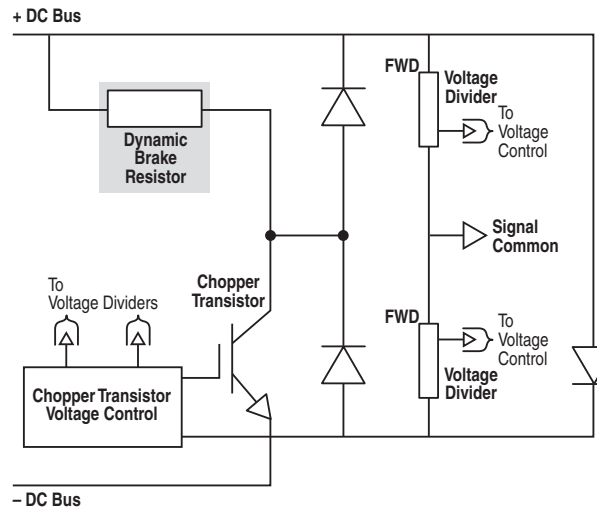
+ DC Bus

Dynamic Brake Resistor

FWD

Voltage Divider

To Voltage Control

Signal Common

To Voltage Dividers

Chopper Transistor

FWD

To Voltage Control

Chopper Transistor Voltage Control

Voltage Divider

– DC Bus